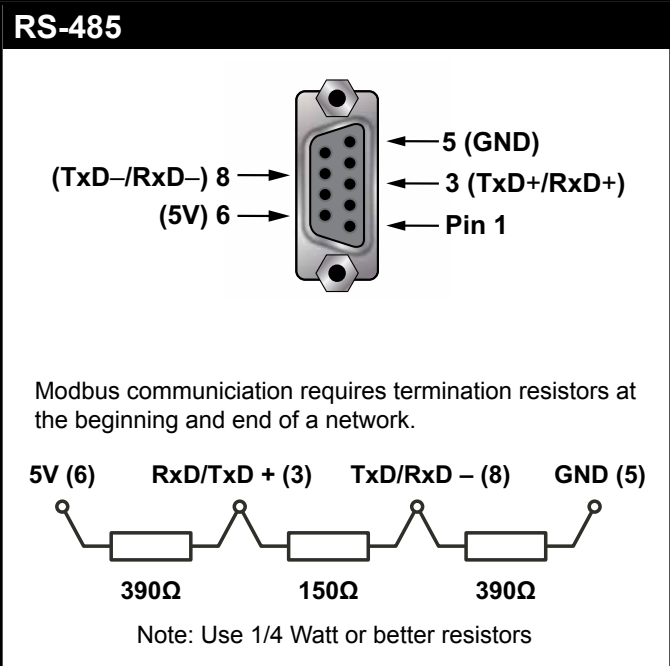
RS-485

5 (GND)

(TxD–/RxD–) 8

3 (TxD+/RxD+)

(5V) 6

Pin 1

Modbus communiciation requires termination resistors at the beginning and end of a network.

5V (6)

RxD/TxD + (3)

TxD/RxD – (8)

GND (5)

390Ω

150Ω

390Ω

Note: Use 1/4 Watt or better resistors